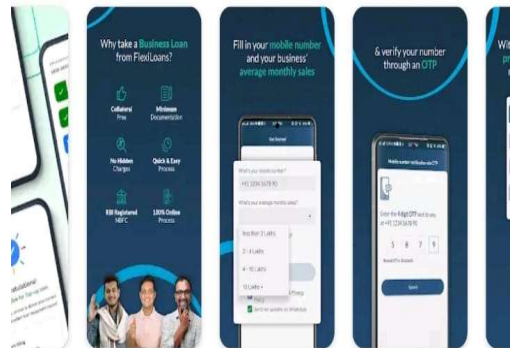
Why take a Business Loan from FlexiLoans?

Collateral Free

Minimum Documentation

No Hidden Charges

Quick & Easy Process

RBI Registered NBFC

100% Online Process

Fill in your mobile number and your business' average monthly sales

Get Started

What's your mobile number?

+91 1234 5678 90

What's your average monthly sales?

less than 3 Lakhs

3 - 6 Lakhs

6 - 10 Lakhs

10 Lakhs +

& verify your number through an OTP

Enter the 4 digit OTP sent to you on +91 1234 5678 90

3 5 7 9

Submit

Wit
p

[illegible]tulations!